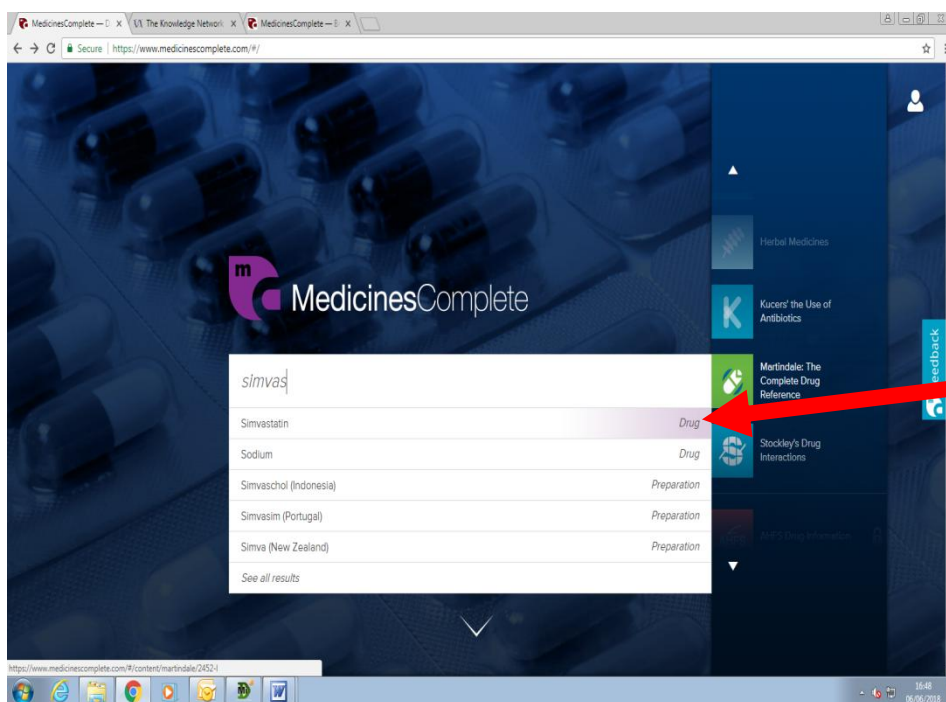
MedicinesComplete — D ×
The Knowledge Network ×
MedicinesComplete — D ×

← → C Secure | https://www.medicinescomplete.com/#/

MedicinesComplete

simvas

| | |
|---|---|
| Simvastatin | Drug |
| Sodium | Drug |
| Simvaschol (Indonesia) | Preparation |
| Simvasim (Portugal) | Preparation |
| Simva (New Zealand) | Preparation |
| See all results | |

Herbal Medicines

Kucers' the Use of Antibiotics

Martindale: The Complete Drug Reference

Stockley's Drug Interactions

AHFS Drug Information

Feedback

https://www.medicinescomplete.com/#/content/martindale/2452-l

16:48
06/06/2018